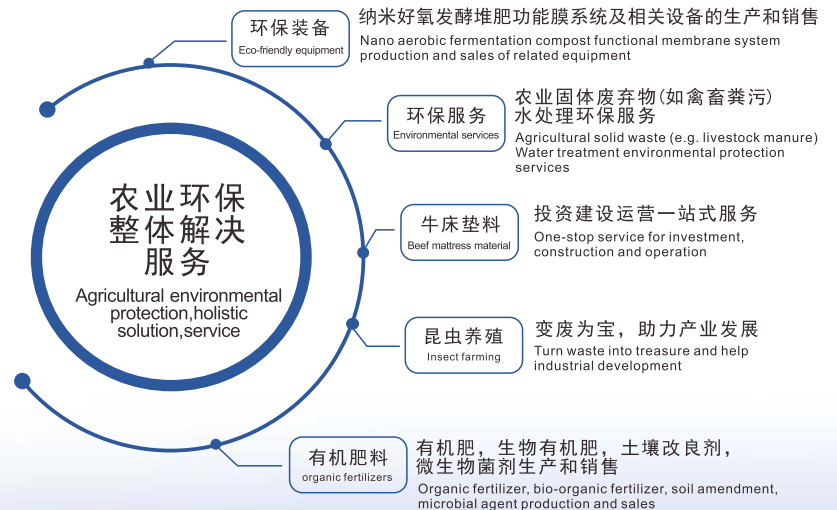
农业环保整体解决服务

Agricultural environmental protection,holistic solution,service

环保装备
Eco-friendly equipment

纳米好氧发酵堆肥功能膜系统及相关设备的生产和销售
Nano aerobic fermentation compost functional membrane system production and sales of related equipment

环保服务
Environmental services

农业固体废弃物(如禽畜粪污)水处理环保服务
Agricultural solid waste (e.g. livestock manure) Water treatment environmental protection services

牛床垫料
Beef mattress material

投资建设运营一站式服务
One-stop service for investment, construction and operation

昆虫养殖
Insect farming

变废为宝，助力产业发展
Turn waste into treasure and help industrial development

有机肥料
organic fertilizers

有机肥，生物有机肥，土壤改良剂，微生物菌剂生产和销售
Organic fertilizer, bio-organic fertilizer, soil amendment, microbial agent production and sales